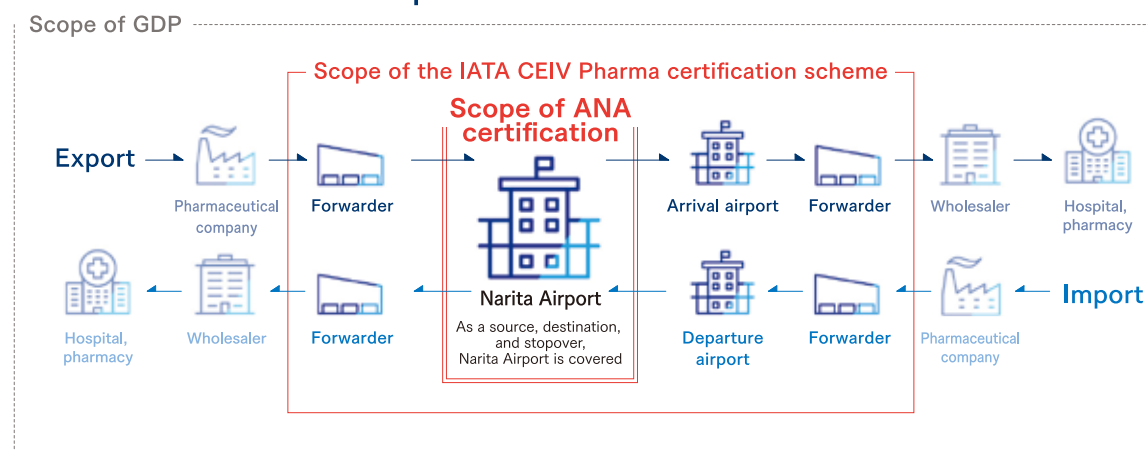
Scope of GDP

Scope of the IATA CEIV Pharma certification scheme

Scope of ANA certification

Export

Pharmaceutical company

Forwarder

Narita Airport

As a source, destination, and stopover, Narita Airport is covered

Arrival airport

Forwarder

Wholesaler

Hospital, pharmacy

Hospital, pharmacy

Wholesaler

Forwarder

Departure airport

Forwarder

Pharmaceutical company

Import